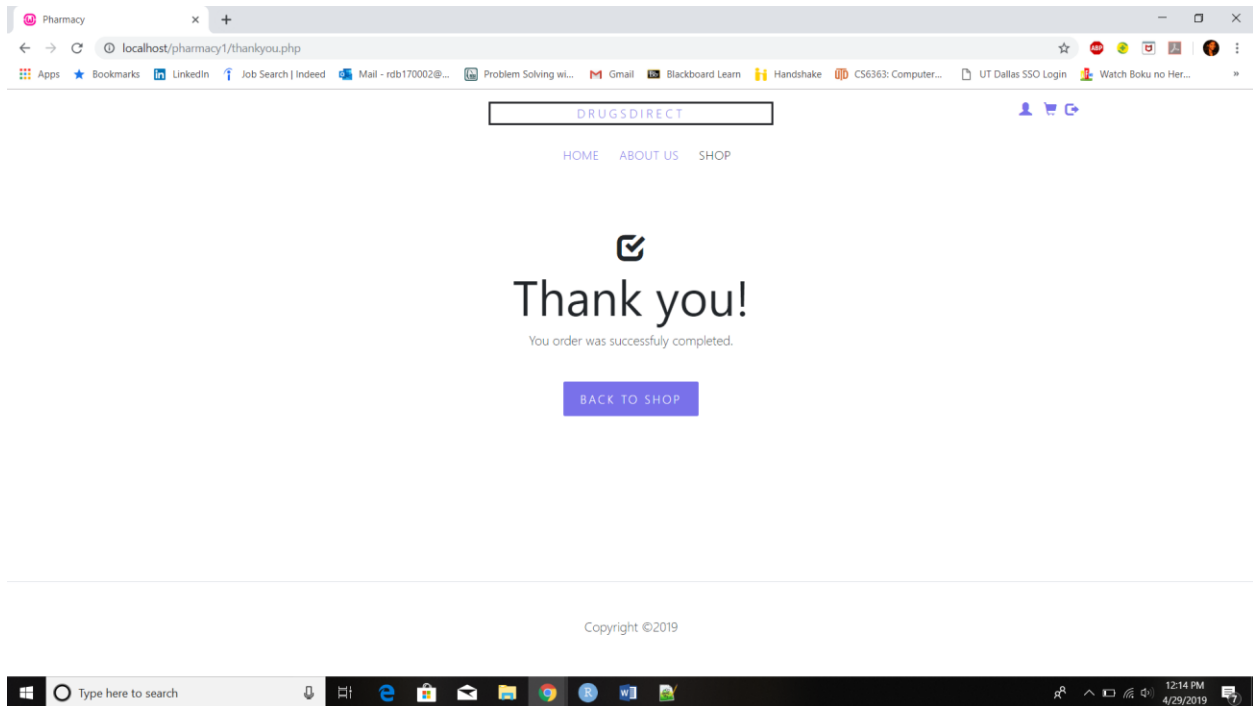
Pharmacy × +

localhost/pharmacy1/thankyou.php

Apps Bookmarks LinkedIn Job Search | Indeed Mail - rdb170002@... Problem Solving wi... Gmail Blackboard Learn Handshake CS6363: Computer... UT Dallas SSO Login Watch Boku no Her... »

DRUGSDIRECT

HOME ABOUT US SHOP

Thank you!

You order was successfuly completed.

BACK TO SHOP

Copyright ©2019

Type here to search

12:14 PM
4/29/2019